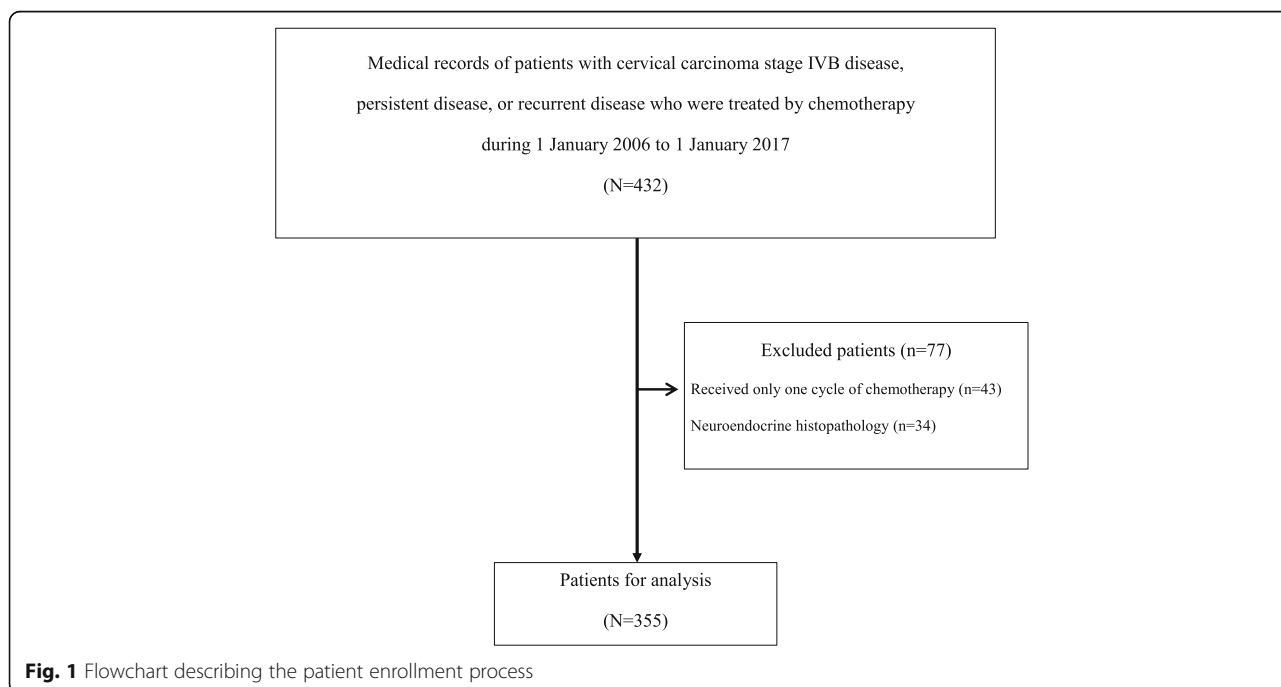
Medical records of patients with cervical carcinoma stage IVB disease, persistent disease, or recurrent disease who were treated by chemotherapy during 1 January 2006 to 1 January 2017

(N=432)

Excluded patients (n=77)

Received only one cycle of chemotherapy (n=43)

Neuroendocrine histopathology (n=34)

Patients for analysis

(N=355)

**Fig. 1** Flowchart describing the patient enrollment process